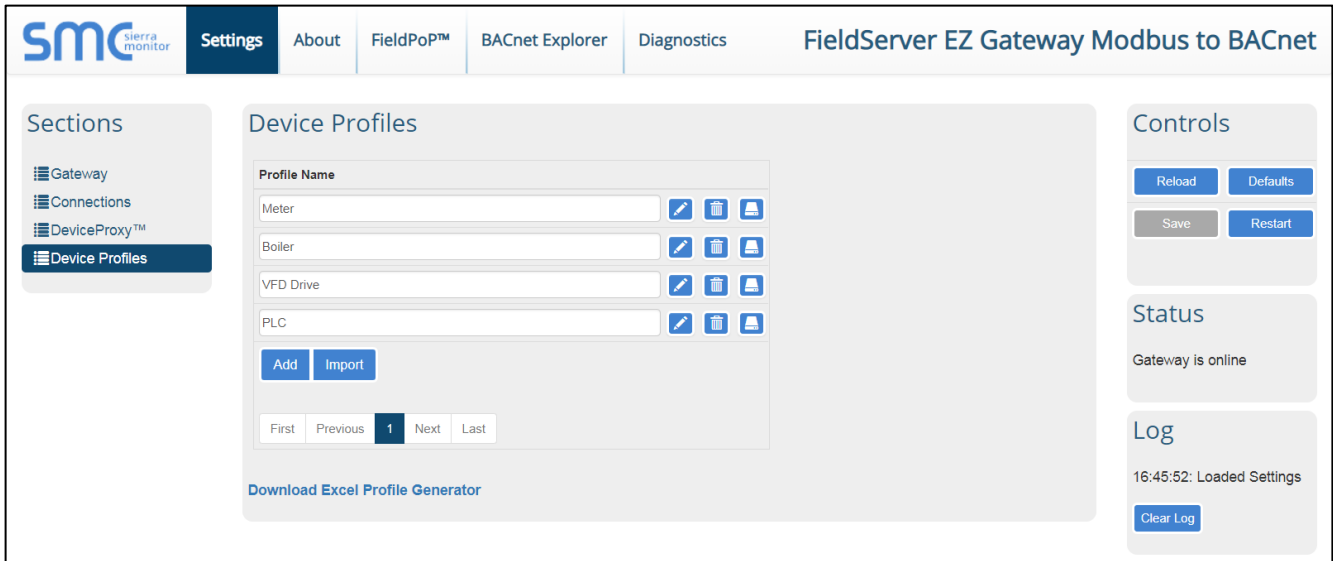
SMC sierra monitor

Settings About FieldPoP™ BACnet Explorer Diagnostics

FieldServer EZ Gateway Modbus to BACnet

Sections

Gateway
Connections
DeviceProxy™
Device Profiles

Device Profiles

| Profile Name |
|---|
| Meter |
| Boiler |
| VFD Drive |
| PLC |

Add Import

First Previous 1 Next Last

Download Excel Profile Generator

Controls

Reload Defaults
Save Restart

Status

Gateway is online

Log

16:45:52: Loaded Settings

Clear Log